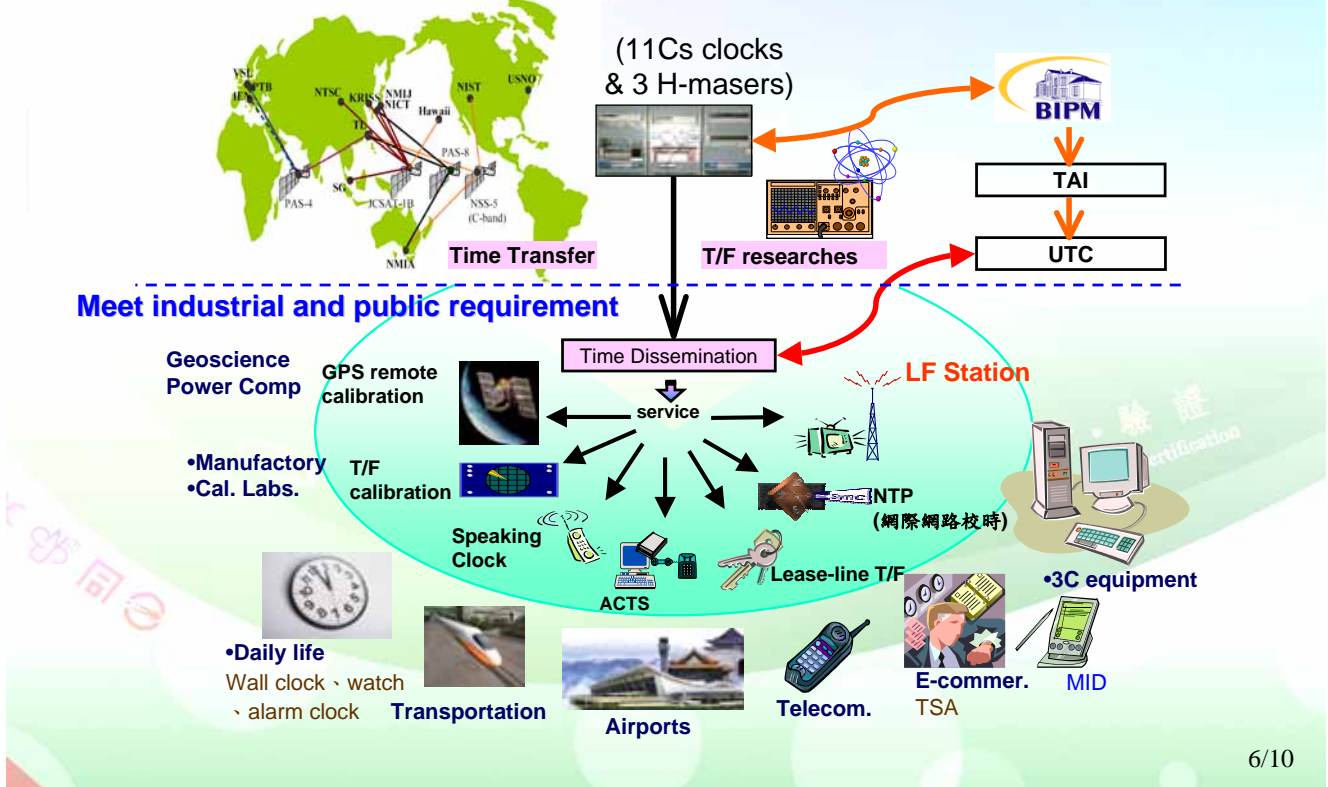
VSL
PTB
IEN
NTSC
KRISS
NMIJ
NICT
TL
Hawaii
NIST
USNO
PAS-8
PAS-4
SG
JCSAT-1B
NSS-5 (C-band)
NMIA
Time Transfer

(11Cs clocks & 3 H-masers)

T/F researches

BIPM
TAI
UTC

Meet industrial and public requirement

Time Dissemination
service

Geoscience Power Comp
GPS remote calibration
LF Station
•Manufactory
•Cal. Labs.
T/F calibration
NTP (網際網路校時)
Speaking Clock
ACTS
Lease-line T/F
•3C equipment
•Daily life
Wall clock、watch 、alarm clock
Transportation
Airports
Telecom.
E-commer.
TSA
MID

6/10